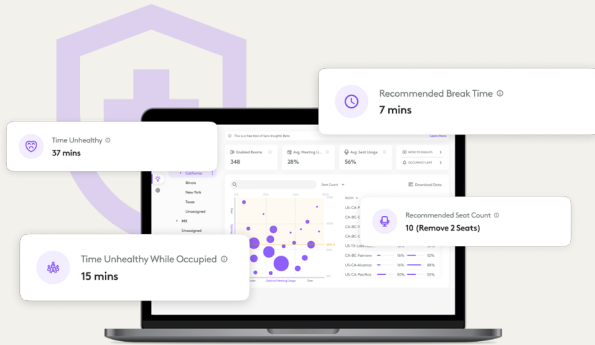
Recommended Break Time
7 mins

Time Unhealthy
37 mins

Enabled Rooms
348

Avg. Meeting U...
28%

Avg. Seat Usage
56%

Illinois
New York
Texas
Unassigned
Unassigned

Seat Count

Download Data

Recommended Seat Count
10 (Remove 2 Seats)

Time Unhealthy While Occupied
15 mins